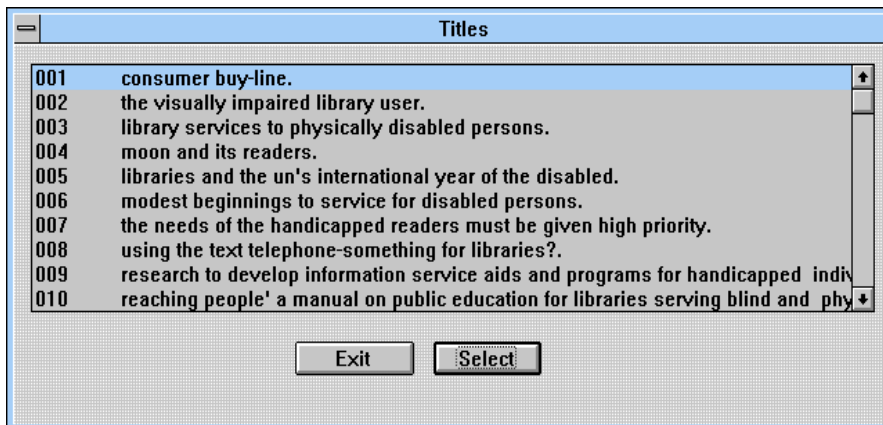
Titles

| | |
|---|---|
| 001 | consumer buy-line. |
| 002 | the visually impaired library user. |
| 003 | library services to physically disabled persons. |
| 004 | moon and its readers. |
| 005 | libraries and the un's international year of the disabled. |
| 006 | modest beginnings to service for disabled persons. |
| 007 | the needs of the handicapped readers must be given high priority. |
| 008 | using the text telephone-something for libraries?. |
| 009 | research to develop information service aids and programs for handicapped indiv |
| 010 | reaching people' a manual on public education for libraries serving blind and phy |

Exit

Select